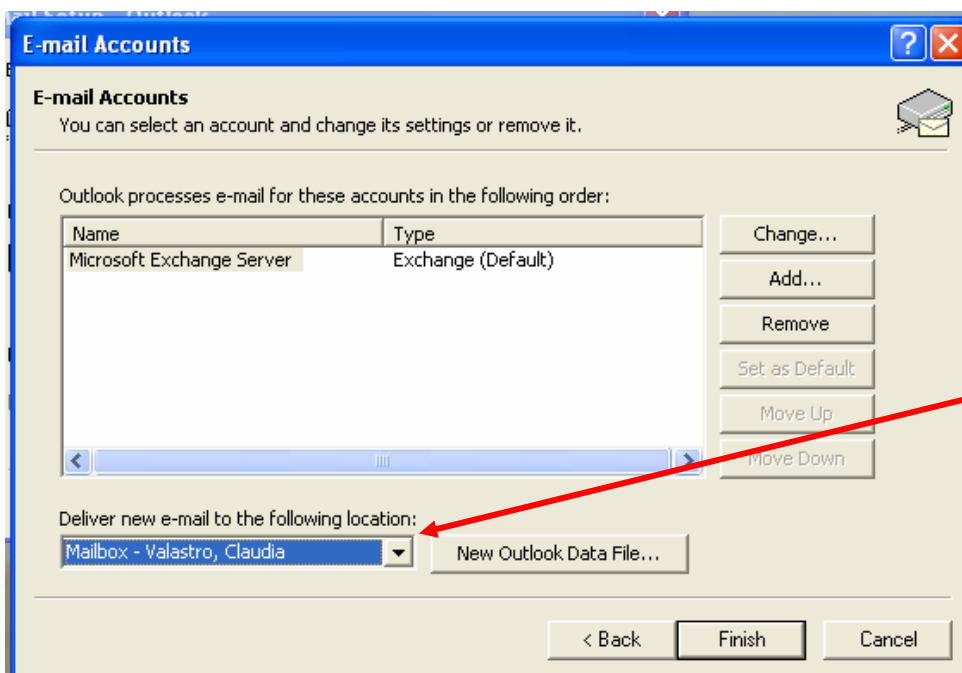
E-mail Accounts

E-mail Accounts
You can select an account and change its settings or remove it.

Outlook processes e-mail for these accounts in the following order:

| Name | Type |
|---|---|
| Microsoft Exchange Server | Exchange (Default) |

Change...
Add...
Remove
Set as Default
Move Up
Move Down

Deliver new e-mail to the following location:
Mailbox - Valastro, Claudia
New Outlook Data File...

< Back
Finish
Cancel